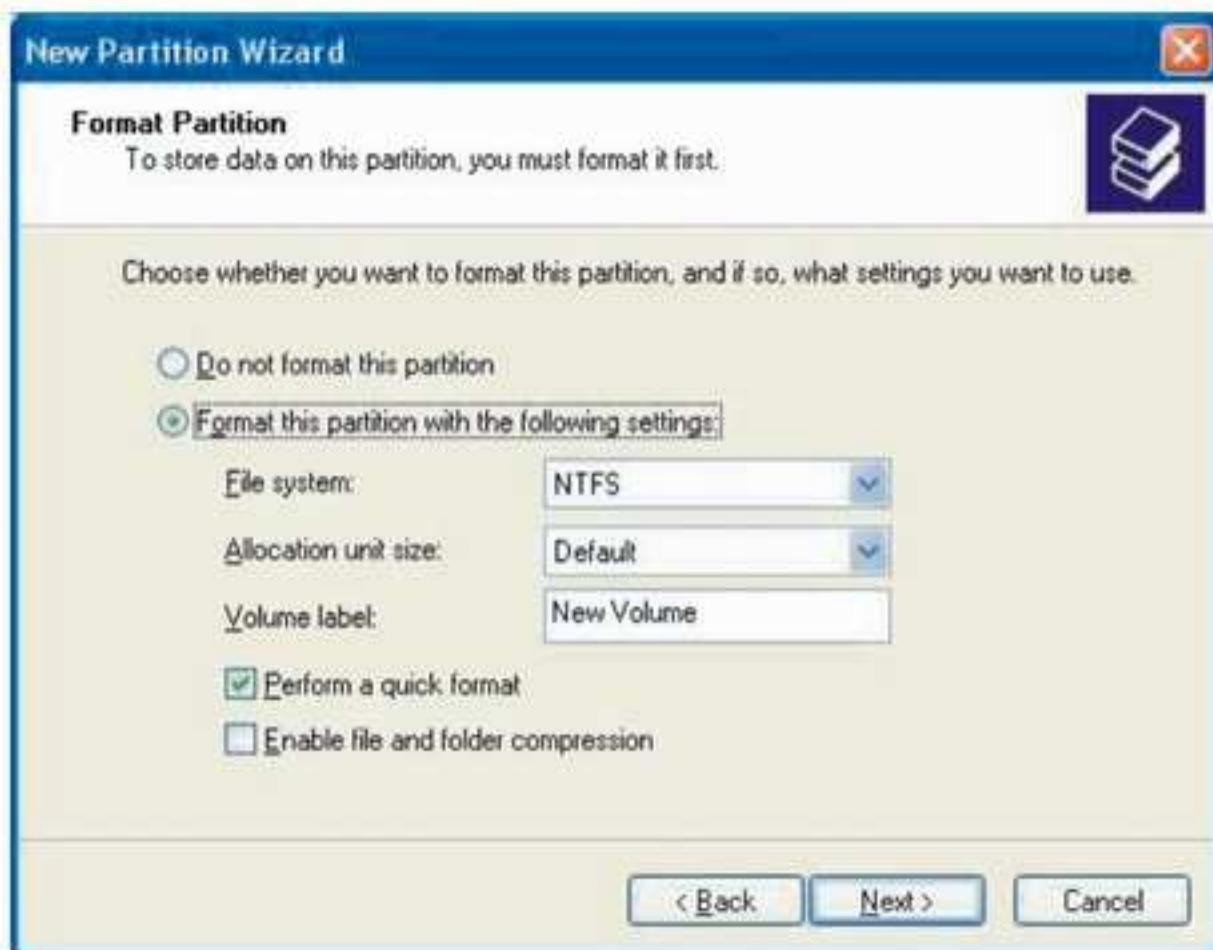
New Partition Wizard

Format Partition
To store data on this partition, you must format it first.

Choose whether you want to format this partition, and if so, what settings you want to use.

Do not format this partition

Format this partition with the following settings:

File system: NTFS

Allocation unit size: Default

Volume label: New Volume

Perform a quick format

Enable file and folder compression

< Back Next > Cancel